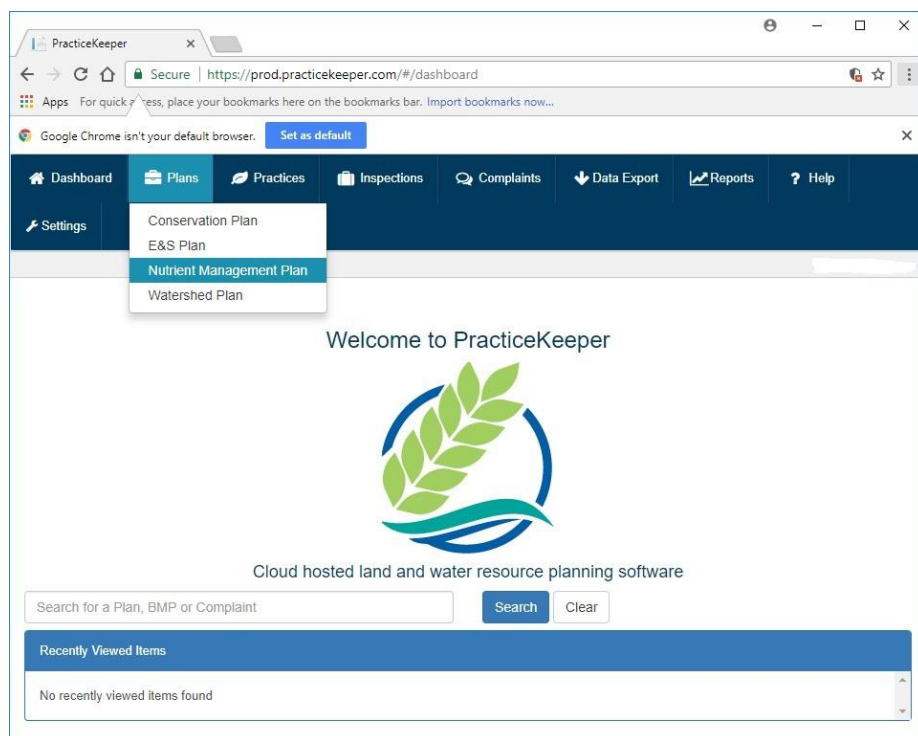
PracticeKeeper

Secure | https://prod.practicekeeper.com/#/dashboard

Apps For quick a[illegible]ess, place your bookmarks here on the bookmarks bar. Import bookmarks now...

Google Chrome isn't your default browser. Set as default

Dashboard Plans Practices Inspections Complaints Data Export Reports ? Help

Settings

Conservation Plan
E&S Plan
Nutrient Management Plan
Watershed Plan

Welcome to PracticeKeeper

Cloud hosted land and water resource planning software

Search for a Plan, BMP or Complaint Search Clear

Recently Viewed Items

No recently viewed items found